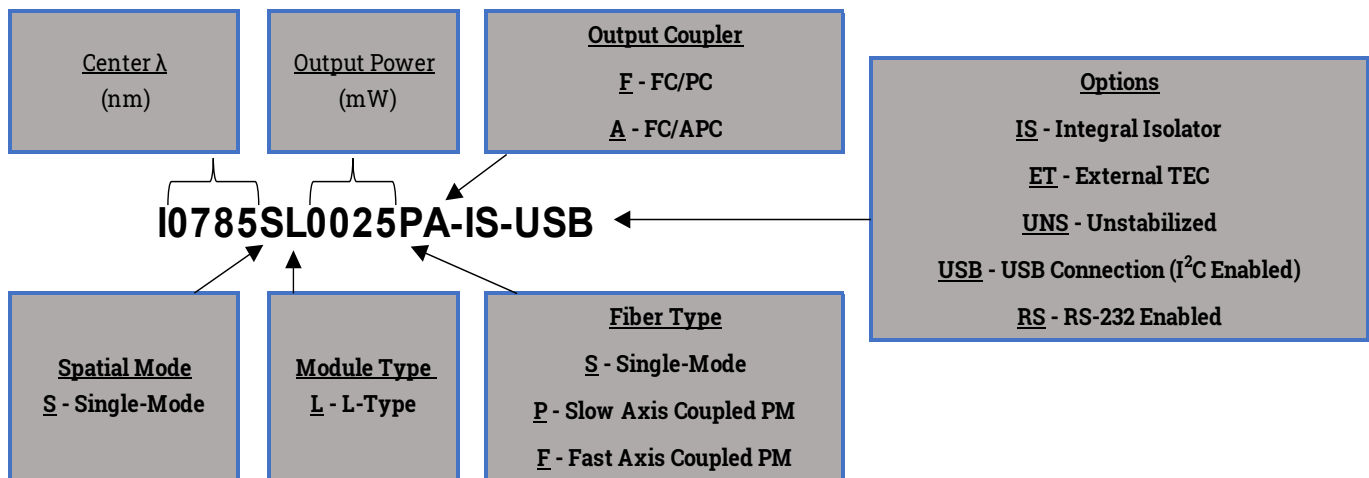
Center λ
(nm)

Output Power
(mW)

Output Coupler
F - FC/PC
A - FC/APC

Options
IS - Integral Isolator
ET - External TEC
UNS - Unstabilized
USB - USB Connection ($I^2C$ Enabled)
RS - RS-232 Enabled

I0785SL0025PA-IS-USB

Spatial Mode
S - Single-Mode

Module Type
L - L-Type

Fiber Type
S - Single-Mode
P - Slow Axis Coupled PM
F - Fast Axis Coupled PM